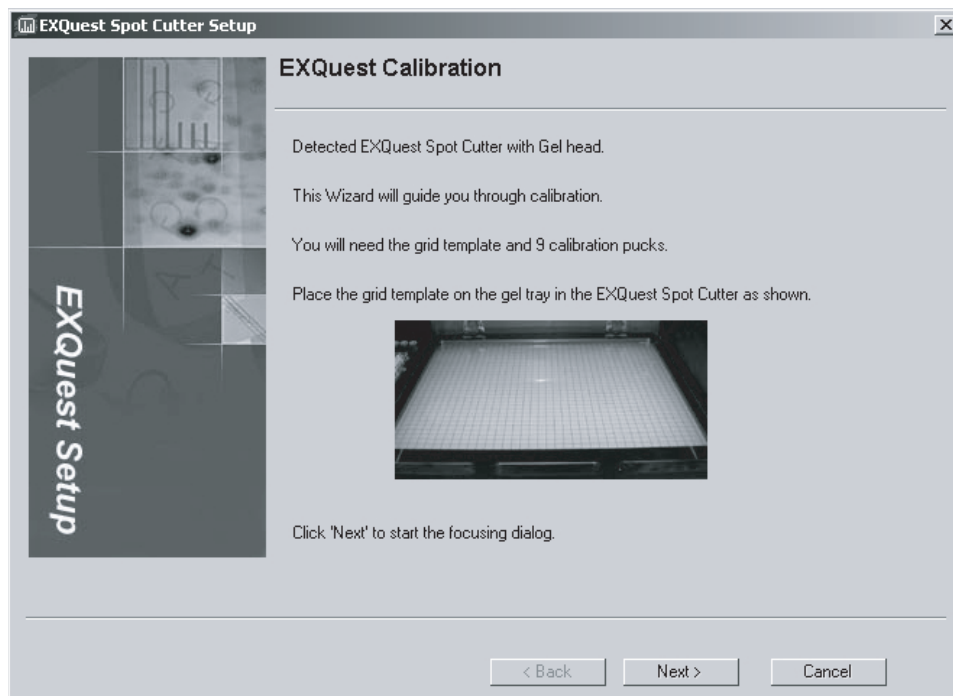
EXQuest Spot Cutter Setup

EXQuest Setup

EXQuest Calibration

Detected EXQuest Spot Cutter with Gel head.

This Wizard will guide you through calibration.

You will need the grid template and 9 calibration pucks.

Place the grid template on the gel tray in the EXQuest Spot Cutter as shown.

Click 'Next' to start the focusing dialog.

< Back
Next >
Cancel